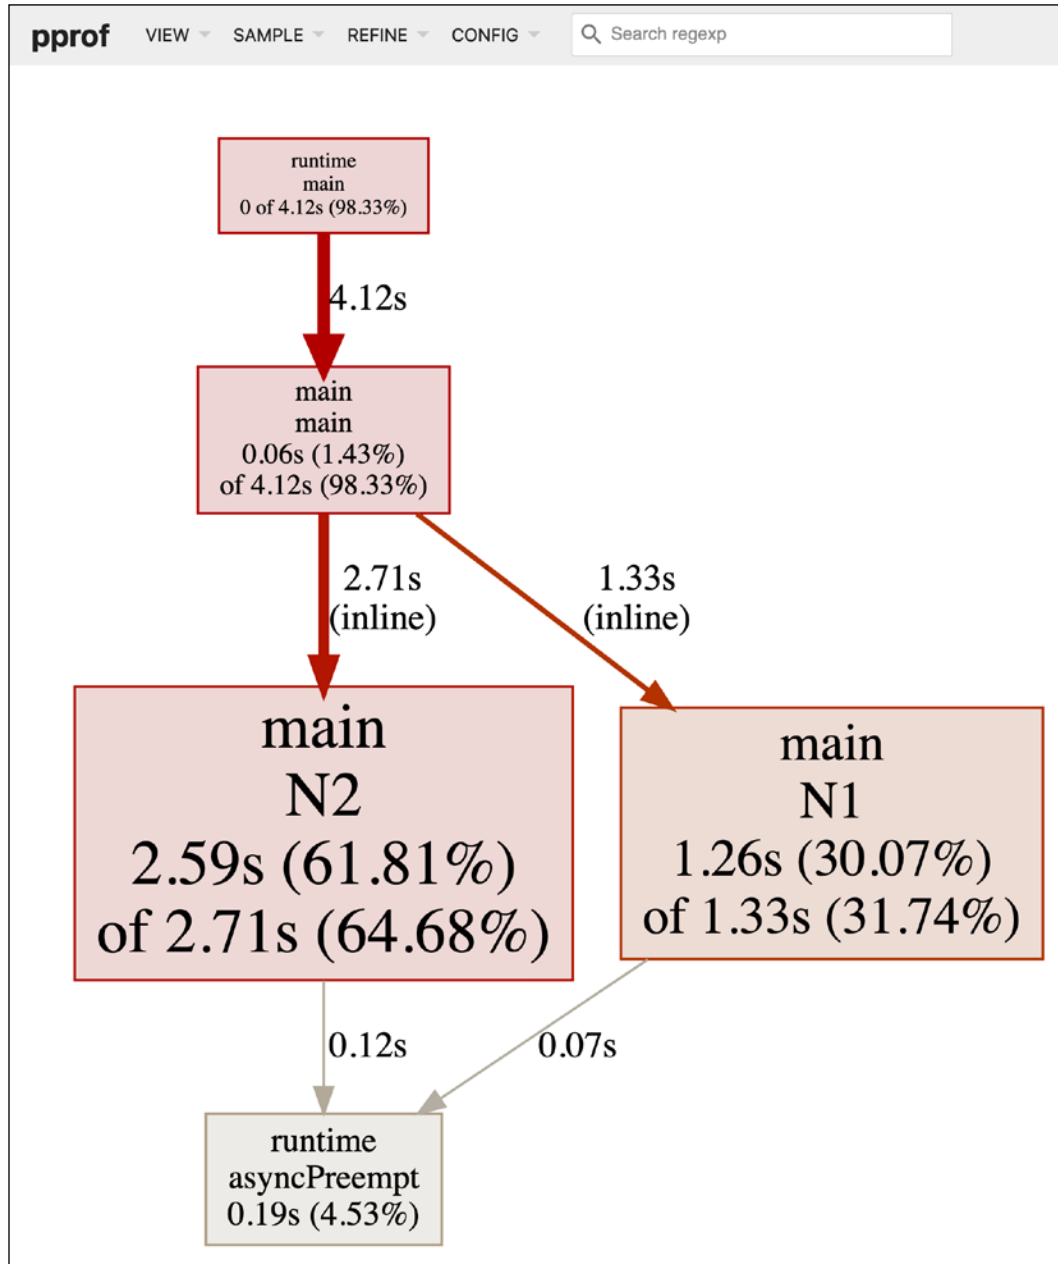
pprof VIEW SAMPLE REFINE CONFIG Search regexp

runtime
main
0 of 4.12s (98.33%)

4.12s

main
main
0.06s (1.43%)
of 4.12s (98.33%)

2.71s
(inline)

1.33s
(inline)

main
N2
2.59s (61.81%)
of 2.71s (64.68%)

main
N1
1.26s (30.07%)
of 1.33s (31.74%)

0.12s

0.07s

runtime
asyncPreempt
0.19s (4.53%)